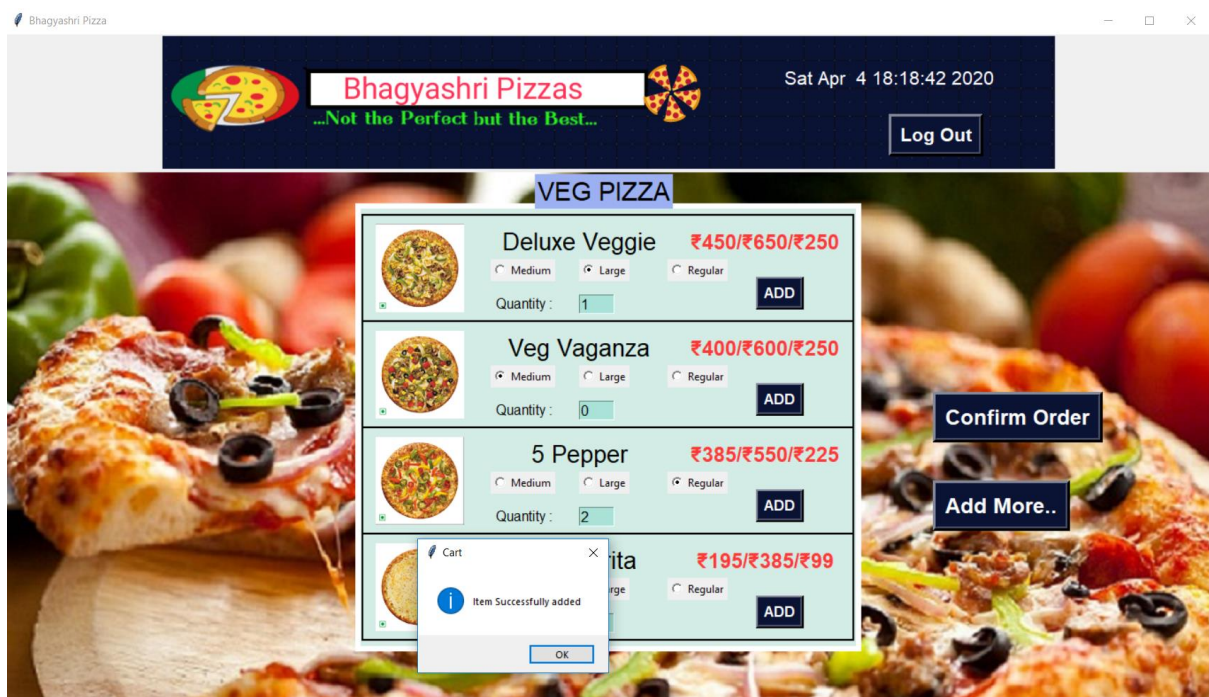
Bhagyashri Pizza

Bhagyashri Pizzas
...Not the Perfect but the Best...

Sat Apr 4 18:18:42 2020

Log Out

VEG PIZZA

Deluxe Veggie ₹450/₹650/₹250
Medium Large Regular
Quantity : 1
ADD

Veg Vaganza ₹400/₹600/₹250
Medium Large Regular
Quantity : 0
ADD

5 Pepper ₹385/₹550/₹225
Medium Large Regular
Quantity : 2
ADD

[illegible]ita ₹195/₹385/₹99
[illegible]rge Regular
ADD

Cart
Item Successfully added
OK

Confirm Order

Add More..